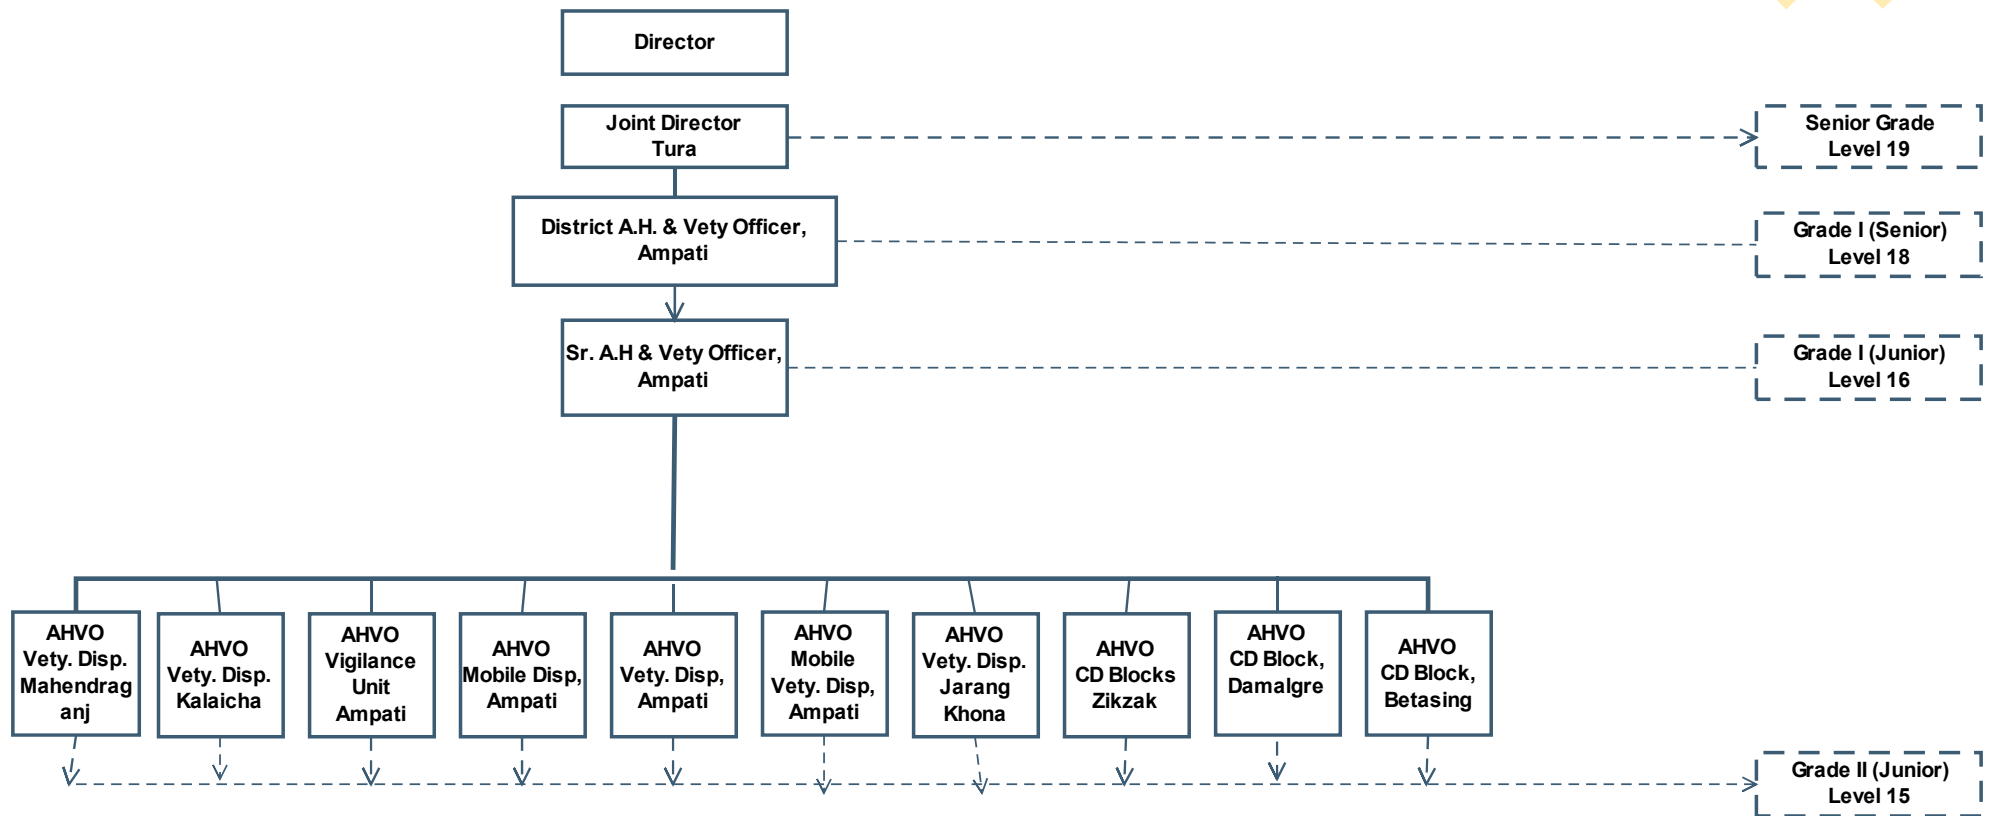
Director

Joint Director Tura

Senior Grade Level 19

District A.H. & Vety Officer, Ampati

Grade I (Senior) Level 18

Sr. A.H & Vety Officer, Ampati

Grade I (Junior) Level 16

AHVO Vety. Disp. Mahendraganj

AHVO Vety. Disp. Kalaicha

AHVO Vigilance Unit Ampati

AHVO Mobile Disp, Ampati

AHVO Vety. Disp, Ampati

AHVO Mobile Vety. Disp, Ampati

AHVO Vety. Disp. Jarang Khona

AHVO CD Blocks Zikzak

AHVO CD Block, Damalgre

AHVO CD Block, Betasing

Grade II (Junior) Level 15